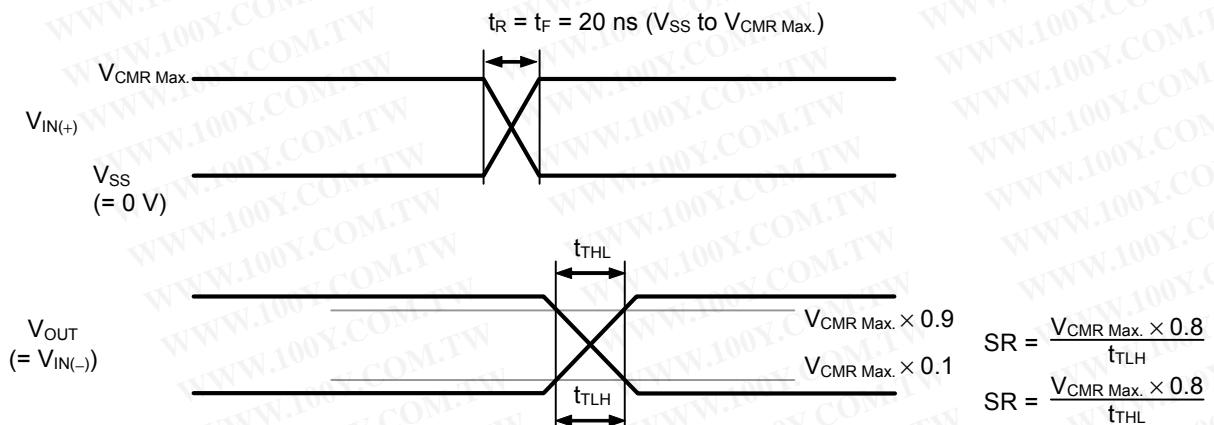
WWW.100Y.COM.TW

$t_R = t_F = 20$ ns ($V_{SS}$ to $V_{CMR\ Max.}$)

$V_{CMR\ Max.}$

$V_{IN(+)}$

$V_{SS}$
(= 0 V)

$t_{THL}$

$V_{OUT}$
(= $V_{IN(-)}$)

$V_{CMR\ Max.} \times 0.9$

$V_{CMR\ Max.} \times 0.1$

$t_{TLH}$

SR = $\frac{V_{CMR\ Max.} \times 0.8}{t_{TLH}}$

SR = $\frac{V_{CMR\ Max.} \times 0.8}{t_{THL}}$